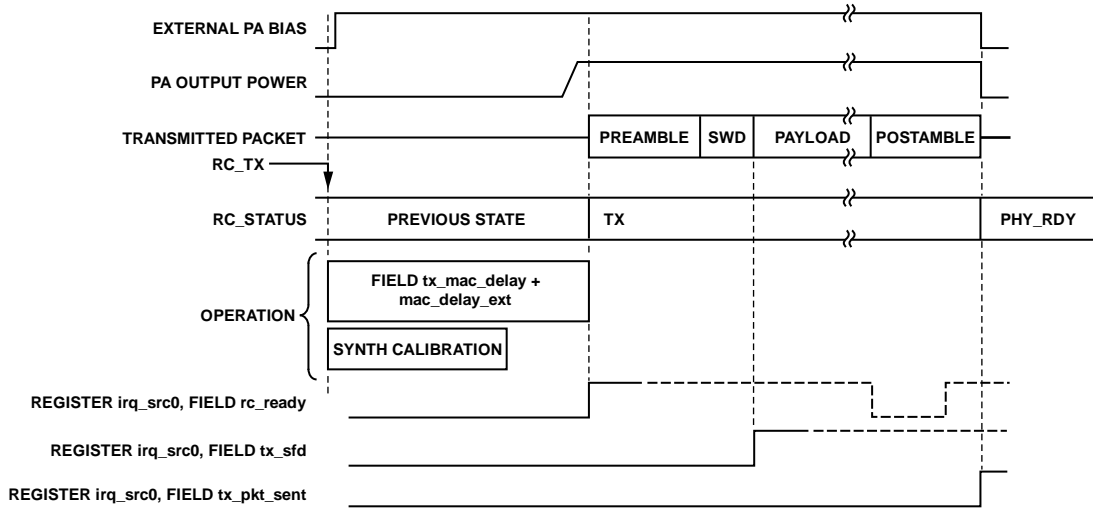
EXTERNAL PA BIAS

PA OUTPUT POWER

TRANSMITTED PACKET

PREAMBLE SWD PAYLOAD POSTAMBLE

RC_TX

RC_STATUS

PREVIOUS STATE

TX

PHY_RDY

OPERATION

FIELD tx_mac_delay + mac_delay_ext

SYNTH CALIBRATION

REGISTER irq_src0, FIELD rc_ready

REGISTER irq_src0, FIELD tx_sfd

REGISTER irq_src0, FIELD tx_pkt_sent